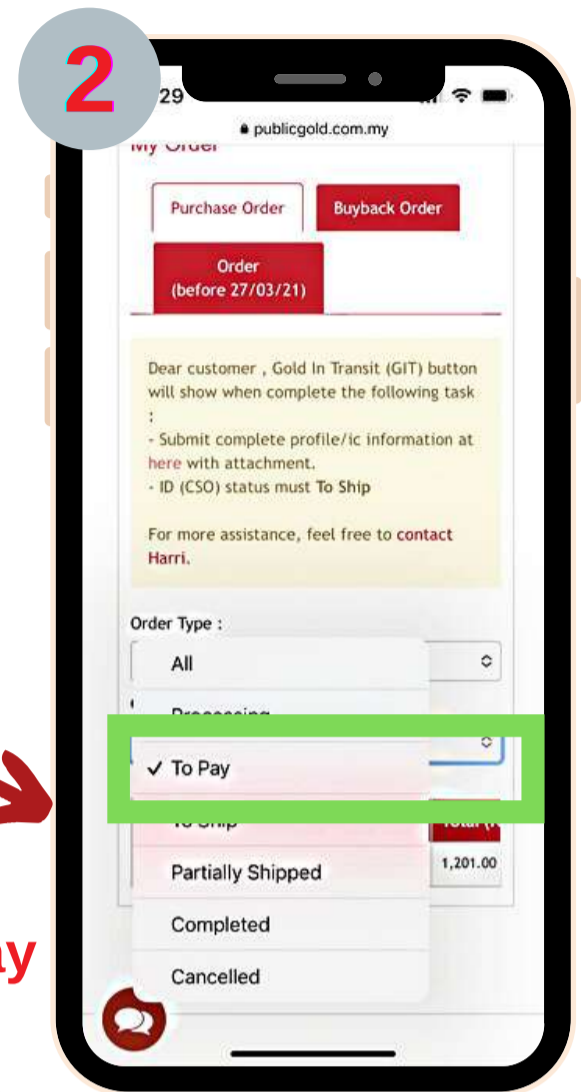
2

29

publicgold.com.my

My Order

Purchase Order

Buyback Order

Order (before 27/03/21)

Dear customer , Gold In Transit (GIT) button will show when complete the following task :
- Submit complete profile/ic information at here with attachment.
- ID (CSO) status must To Ship

For more assistance, feel free to contact Harri.

Order Type :

All

Processing

✓ To Pay

To Ship

Partially Shipped

Completed

Cancelled

Total (

1,201.00

ay